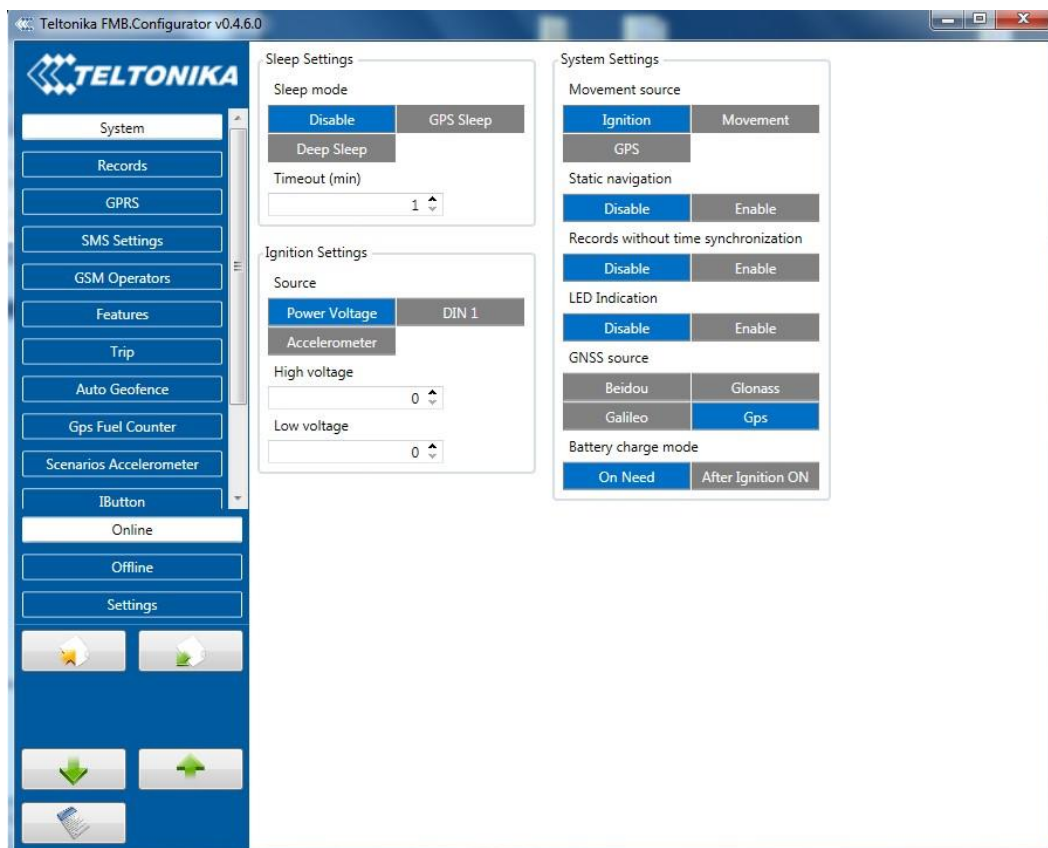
Teltonika FMB.Configurator v0.4.6.0

TELTONIKA

System
Records
GPRS
SMS Settings
GSM Operators
Features
Trip
Auto Geofence
Gps Fuel Counter
Scenarios Accelerometer
IButton
Online
Offline
Settings

Sleep Settings
Sleep mode
Disable
GPS Sleep
Deep Sleep
Timeout (min)
1

Ignition Settings
Source
Power Voltage
DIN 1
Accelerometer
High voltage
0
Low voltage
0

System Settings
Movement source
Ignition
Movement
GPS
Static navigation
Disable
Enable
Records without time synchronization
Disable
Enable
LED Indication
Disable
Enable
GNSS source
Beidou
Glonass
Galileo
Gps
Battery charge mode
On Need
After Ignition ON